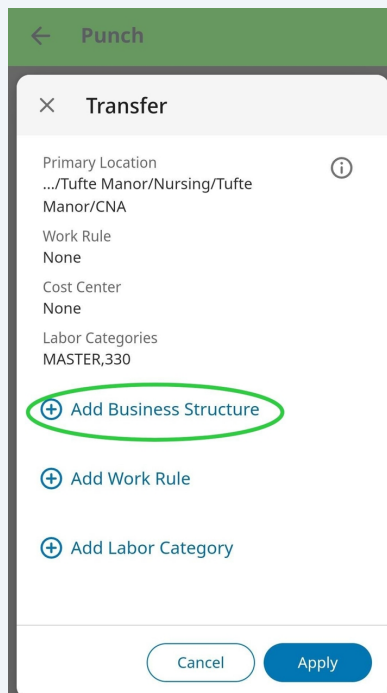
Punch

Transfer

Primary Location
.../Tufte Manor/Nursing/Tufte Manor/CNA

Work Rule
None

Cost Center
None

Labor Categories
MASTER,330

Add Business Structure

Add Work Rule

Add Labor Category

Cancel
Apply